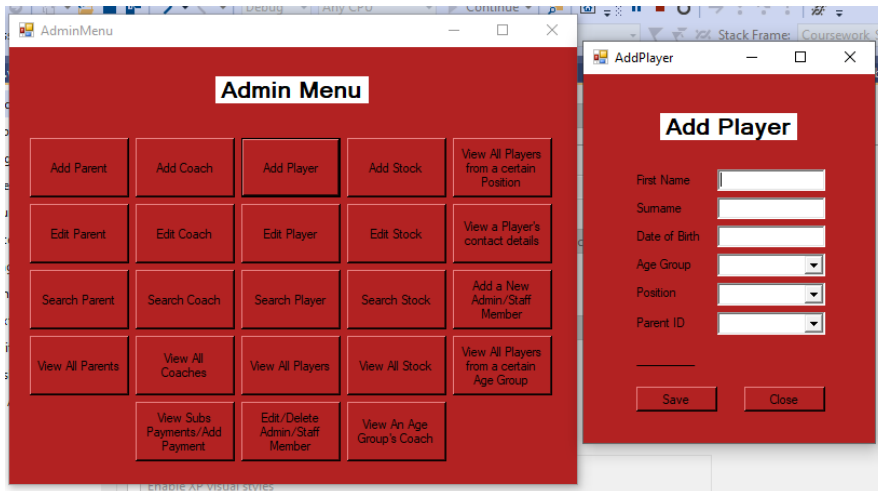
Debug Any CPU Continue
Stack Frame: Coursework

AdminMenu

Admin Menu

Add Parent
Add Coach
Add Player
Add Stock
View All Players from a certain Position

Edit Parent
Edit Coach
Edit Player
Edit Stock
View a Player's contact details

Search Parent
Search Coach
Search Player
Search Stock
Add a New Admin/Staff Member

View All Parents
View All Coaches
View All Players
View All Stock
View All Players from a certain Age Group

View Subs Payments/Add Payment
Edit/Delete Admin/Staff Member
View An Age Group's Coach

AddPlayer

Add Player

First Name
Surname
Date of Birth
Age Group
Position
Parent ID

Save
Close

Enable XP visual styles